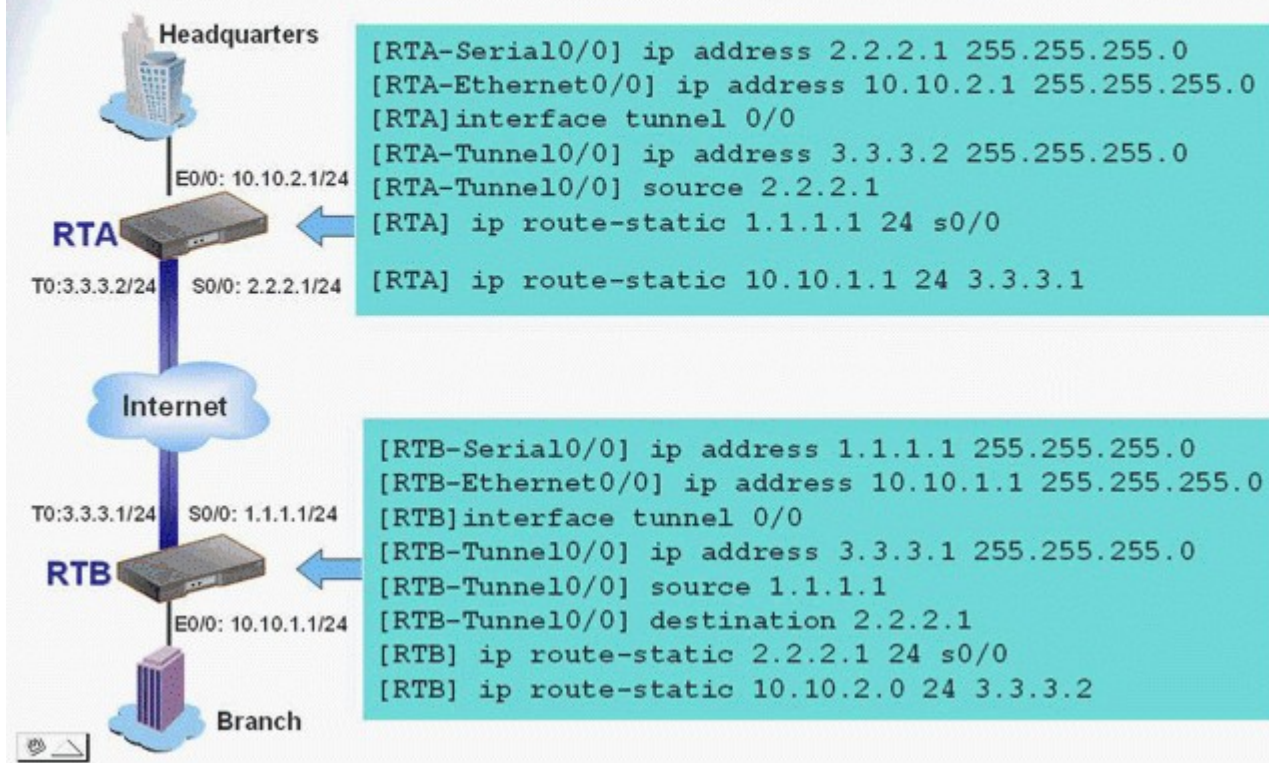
Headquarters

E0/0: 10.10.2.1/24

RTA

T0:3.3.3.2/24 S0/0: 2.2.2.1/24

[RTA-Serial0/0] ip address 2.2.2.1 255.255.255.0
[RTA-Ethernet0/0] ip address 10.10.2.1 255.255.255.0
[RTA]interface tunnel 0/0
[RTA-Tunnel0/0] ip address 3.3.3.2 255.255.255.0
[RTA-Tunnel0/0] source 2.2.2.1
[RTA] ip route-static 1.1.1.1 24 s0/0

[RTA] ip route-static 10.10.1.1 24 3.3.3.1

Internet

T0:3.3.3.1/24 S0/0: 1.1.1.1/24

RTB

E0/0: 10.10.1.1/24

Branch

[RTB-Serial0/0] ip address 1.1.1.1 255.255.255.0
[RTB-Ethernet0/0] ip address 10.10.1.1 255.255.255.0
[RTB]interface tunnel 0/0
[RTB-Tunnel0/0] ip address 3.3.3.1 255.255.255.0
[RTB-Tunnel0/0] source 1.1.1.1
[RTB-Tunnel0/0] destination 2.2.2.1
[RTB] ip route-static 2.2.2.1 24 s0/0
[RTB] ip route-static 10.10.2.0 24 3.3.3.2